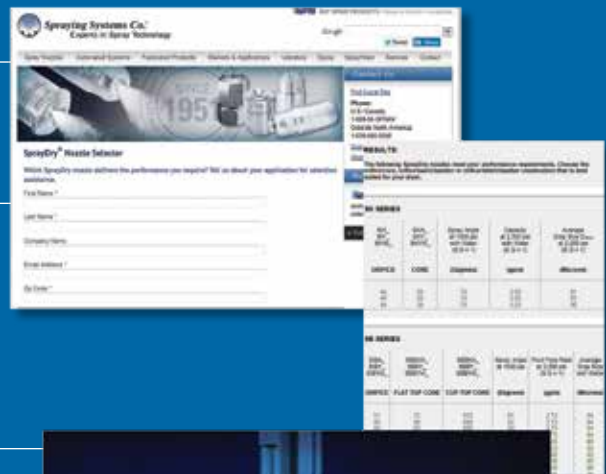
Spraying Systems Co.
Experts in Spray Technology

Google

Spray Nozzles | Automated Systems | Fabricated Products | Markets & Applications | Literature | Specs | Newsletter | Services | Contact

195

Contact Us

Phone:
U.S./Canada:
Outside North America:

SprayDry® Nozzle Selector

Which SprayDry nozzle delivers the performance you require? Tell us about your application for selection assistance.

First Name *

Last Name *

Company Name

Email Address *

Zip Code *

RESULTS:

The following Spraying Systems nozzles meet your performance requirements. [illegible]

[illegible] SERIES

| ORIFICE | CORE | (degrees) | (gpm) | (Microns) |
|---|---|---|---|---|
| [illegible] | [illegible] | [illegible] | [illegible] | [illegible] |

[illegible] SERIES

| ORIFICE | FLAT TOP CORE | CUP TOP CORE | (degrees) | (gpm) | (Microns) |
|---|---|---|---|---|---|
| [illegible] | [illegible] | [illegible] | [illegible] | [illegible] | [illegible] |